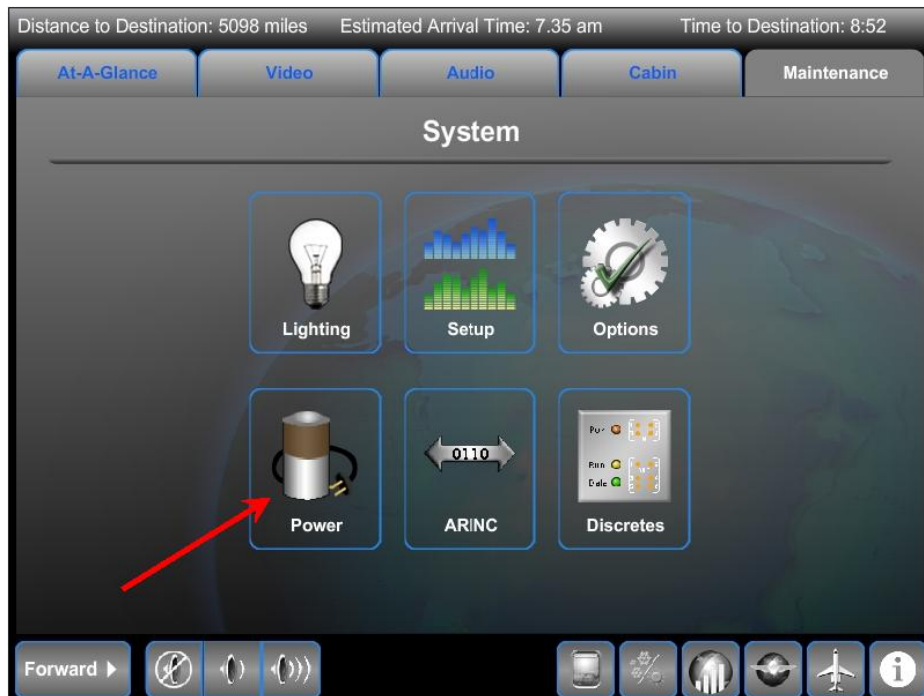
Distance to Destination: 5098 miles Estimated Arrival Time: 7.35 am Time to Destination: 8:52

At-A-Glance Video Audio Cabin Maintenance

System

Lighting

Setup

Options

Power

0110

ARINC

Pwr

Run

Dele

Discretes

Forward